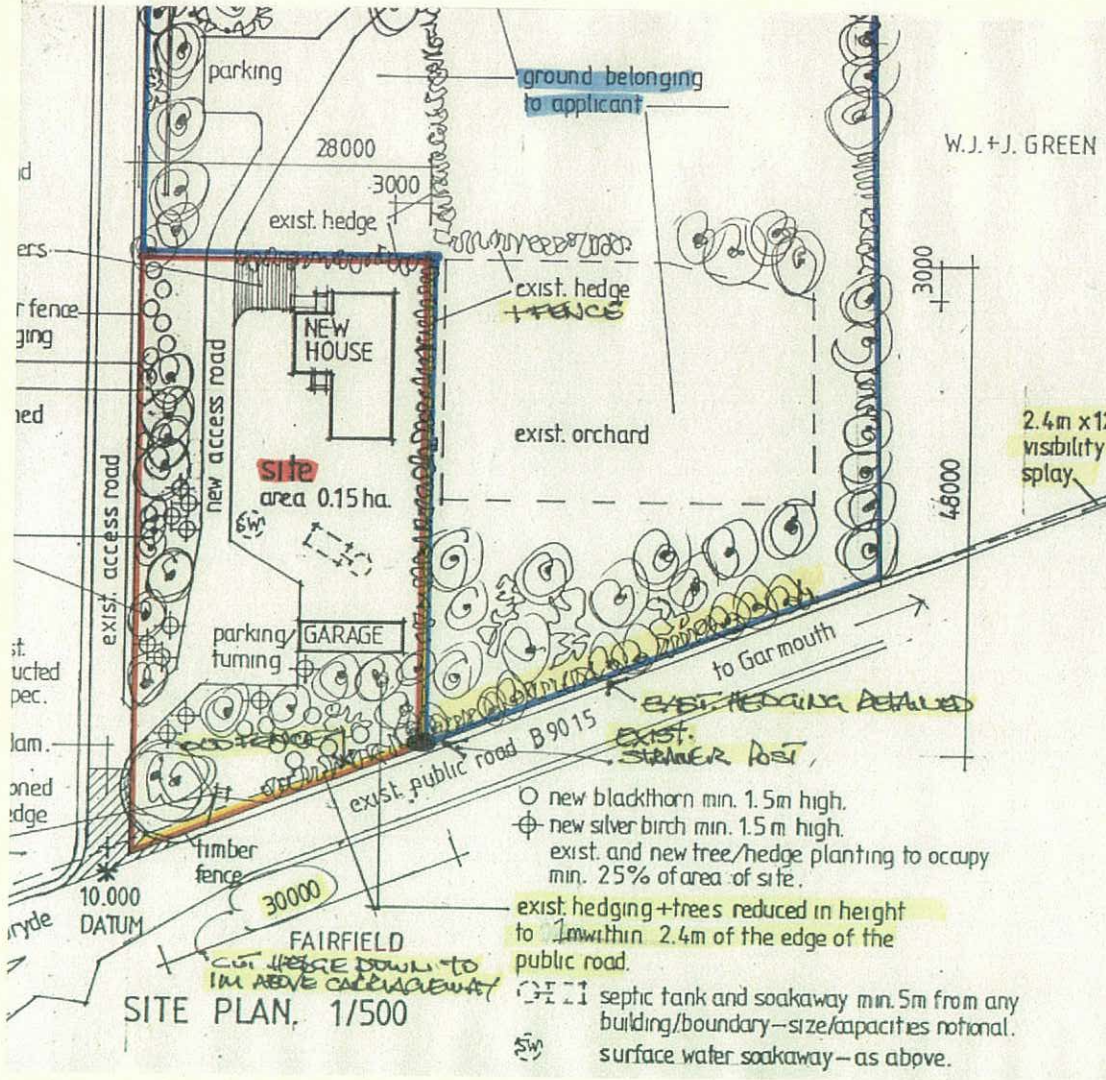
parking

ground belonging to applicant

W.J.+J. GREEN

28000

3000

exist. hedge

ld

ers

r fence

jing

hed

exist. hedge +FENCE

NEW HOUSE

new access road

3000

exist. orchard

2.4m x1

visibility splay

exist. access road

site

area 0.15 ha.

SW

48000

st.

ucted

pec.

lam.

oned

dge

parking/ GARAGE

turning

to Garmouth

EXIST. HEDGING RETAINED

EXIST. STRAINER POST

exist. public road B9015

O new blackthorn min. 1.5m high.

new silver birch min. 1.5 m high.

exist. and new tree/hedge planting to occupy min. 25% of area of site.

timber fence

10.000 DATUM

ryde

30000

exist. hedging + trees reduced in height to 1m within 2.4m of the edge of the public road.

FAIRFIELD

CUT HEDGE DOWN TO 1M ABOVE CARRIAGEWAY

SITE PLAN. 1/500

septic tank and soakaway min. 5m from any building/boundary – size/capacities notional.

SW

surface water soakaway – as above.